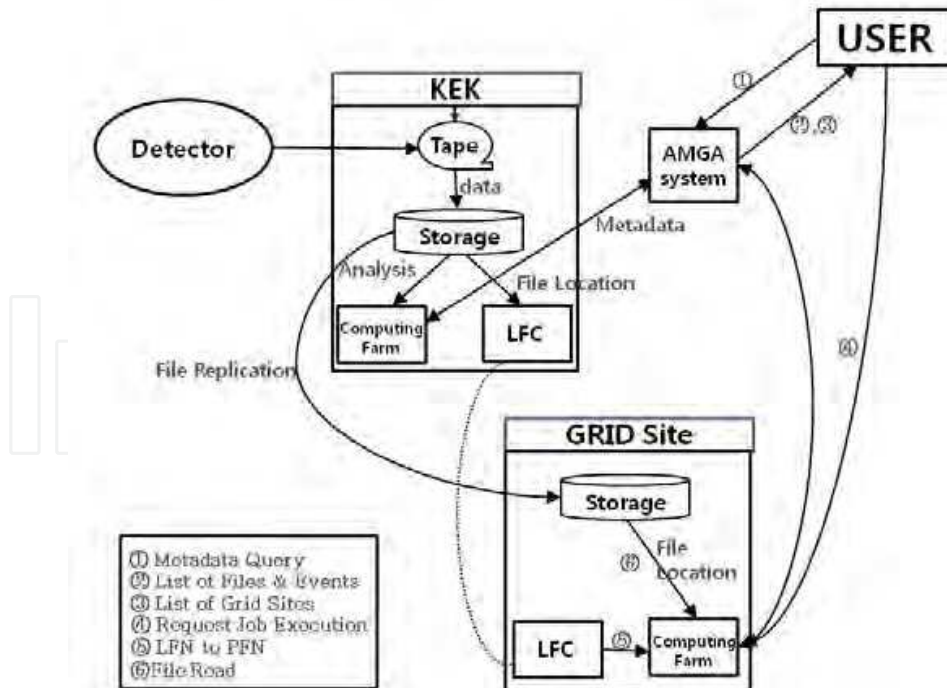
USER

KEK

Detector

Tape

data

AMGA system

①

②,③

Storage

Metadata

Analysis

File Location

Computing Farm

LFC

④

File Replication

GRID Site

Storage

⑥

File Location

LFC

⑤

Computing Farm

① Metadata Query
② List of Files & Events
③ List of Grid Sites
④ Request Job Execution
⑤ LFN to PFN
⑥ File Road